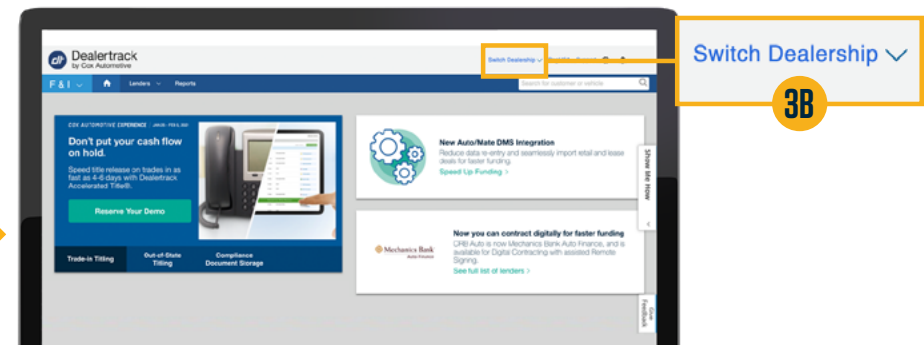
Dealertrack
by Cox Automotive

Switch Dealership

F&I

Lenders

Reports

Search for customer or vehicle

COX AUTOMOTIVE EXPERIENCE

Don't put your cash flow on hold.

Speed title release on trades in as fast as 4-6 days with Dealertrack Accelerated Title®.

Reserve Your Demo

Trade-In Titling

Out-of-State Titling

Compliance Document Storage

New Auto/Mate DMS Integration

Reduce data re-entry and seamlessly import retail and lease deals for faster funding.

Speed Up Funding >

Show Me How

Now you can contract digitally for faster funding

CRB Auto is now Mechanics Bank Auto Finance, and is available for Digital Contracting with assisted Remote Signing.

See full list of lenders >

Mechanics Bank Auto Finance

Give Feedback

Switch Dealership

3B